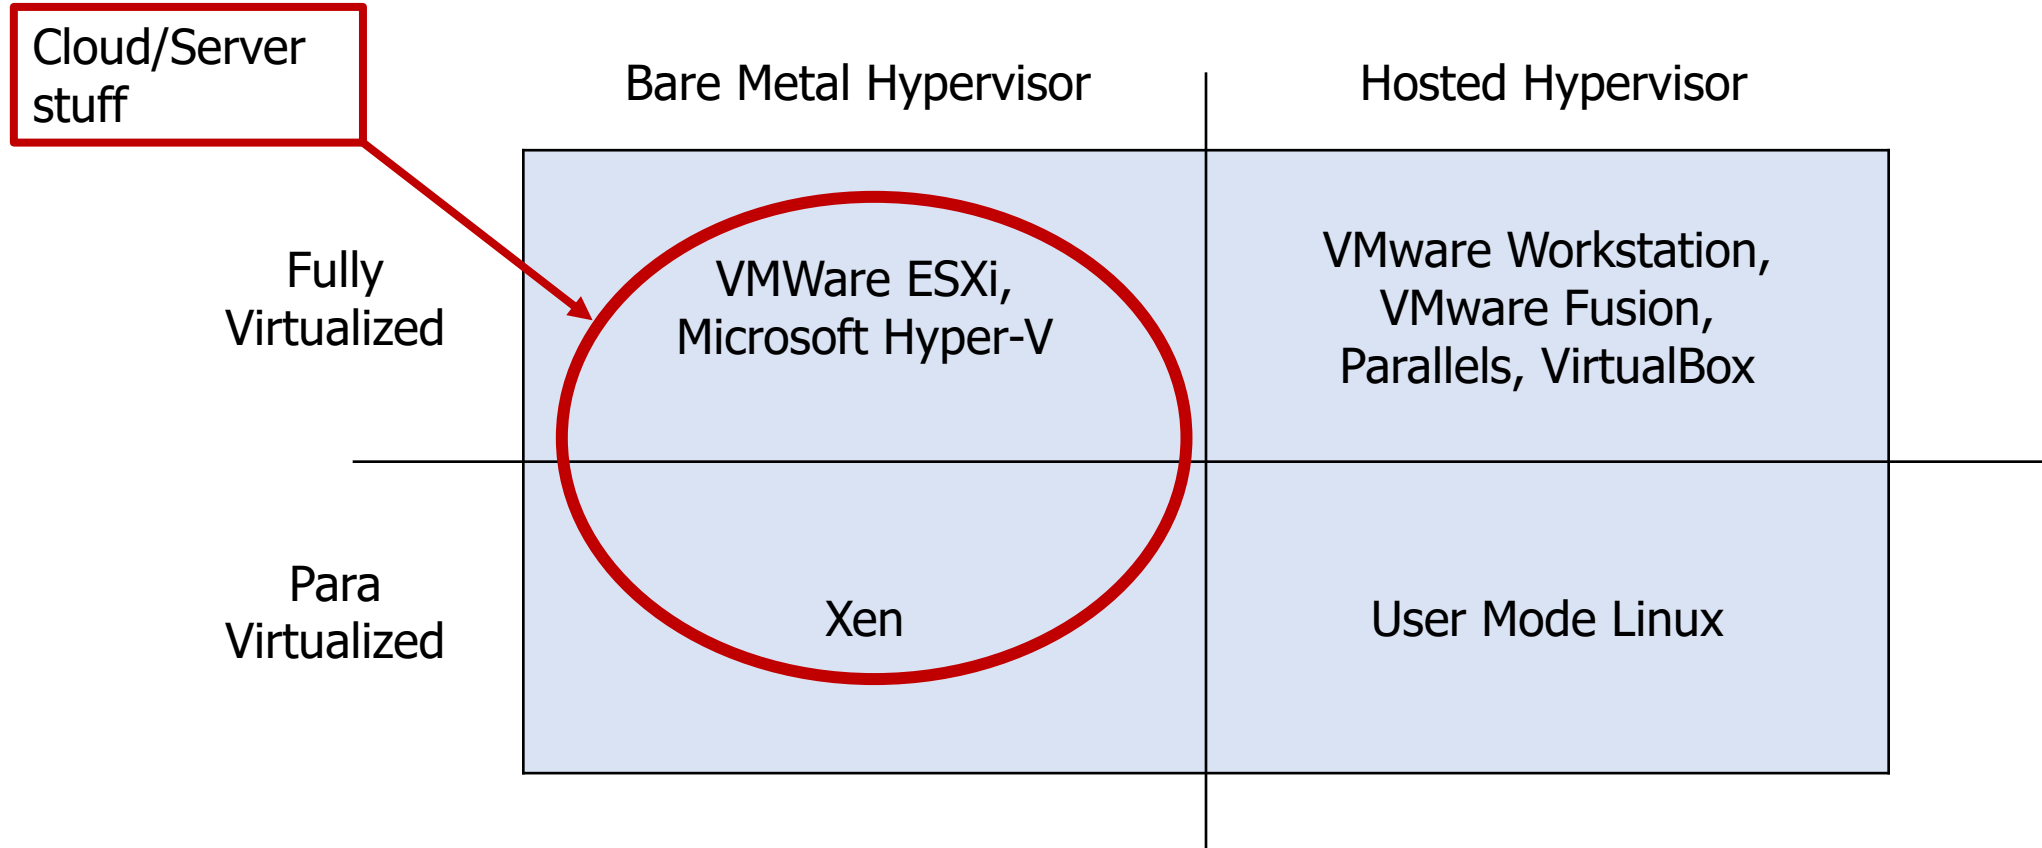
Cloud/Server stuff

| | Bare Metal Hypervisor | Hosted Hypervisor |
|---|---|---|
| Fully Virtualized | VMWare ESXi, Microsoft Hyper-V | VMware Workstation, VMware Fusion, Parallels, VirtualBox |
| Para Virtualized | Xen | User Mode Linux |